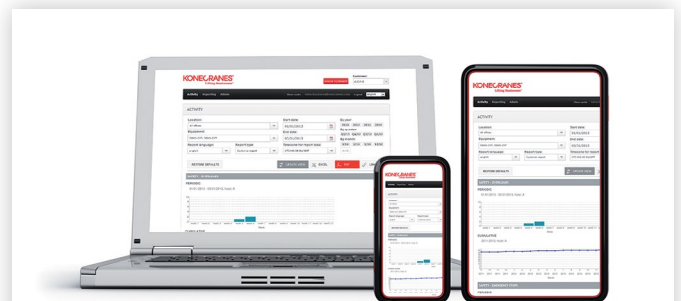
KONECRANES
Lifting Businesses

ACTIVITY

Location
Equipment
Report language
Report type
Start date
End date
Timezone for report data

RESTORE DEFAULTS

PERIODIC

KONECRANES
Lifting Businesses

ACTIVITY

Location
Equipment
Start date
End date
Report type
Timezone for report data

RESTORE DEFAULTS

PERIODIC

CUMULATIVE

KONECRANES